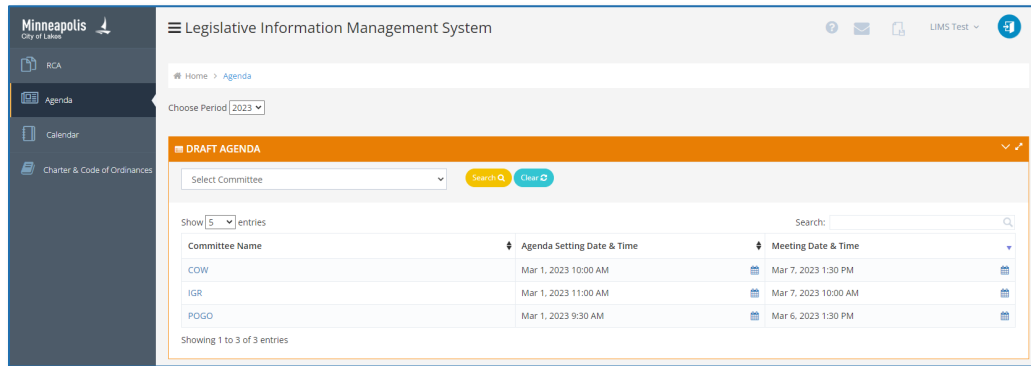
Minneapolis
City of Lakes

RCA

Agenda

Calendar

Charter & Code of Ordinances

Legislative Information Management System

LIMS Test

Home > Agenda

Choose Period 2023

DRAFT AGENDA

Select Committee

Search

Clear

Show 5 entries

Search:

| Committee Name | Agenda Setting Date & Time | Meeting Date & Time |
|---|---|---|
| COW | Mar 1, 2023 10:00 AM | Mar 7, 2023 1:30 PM |
| IGR | Mar 1, 2023 11:00 AM | Mar 7, 2023 10:00 AM |
| POGO | Mar 1, 2023 9:30 AM | Mar 6, 2023 1:30 PM |

Showing 1 to 3 of 3 entries